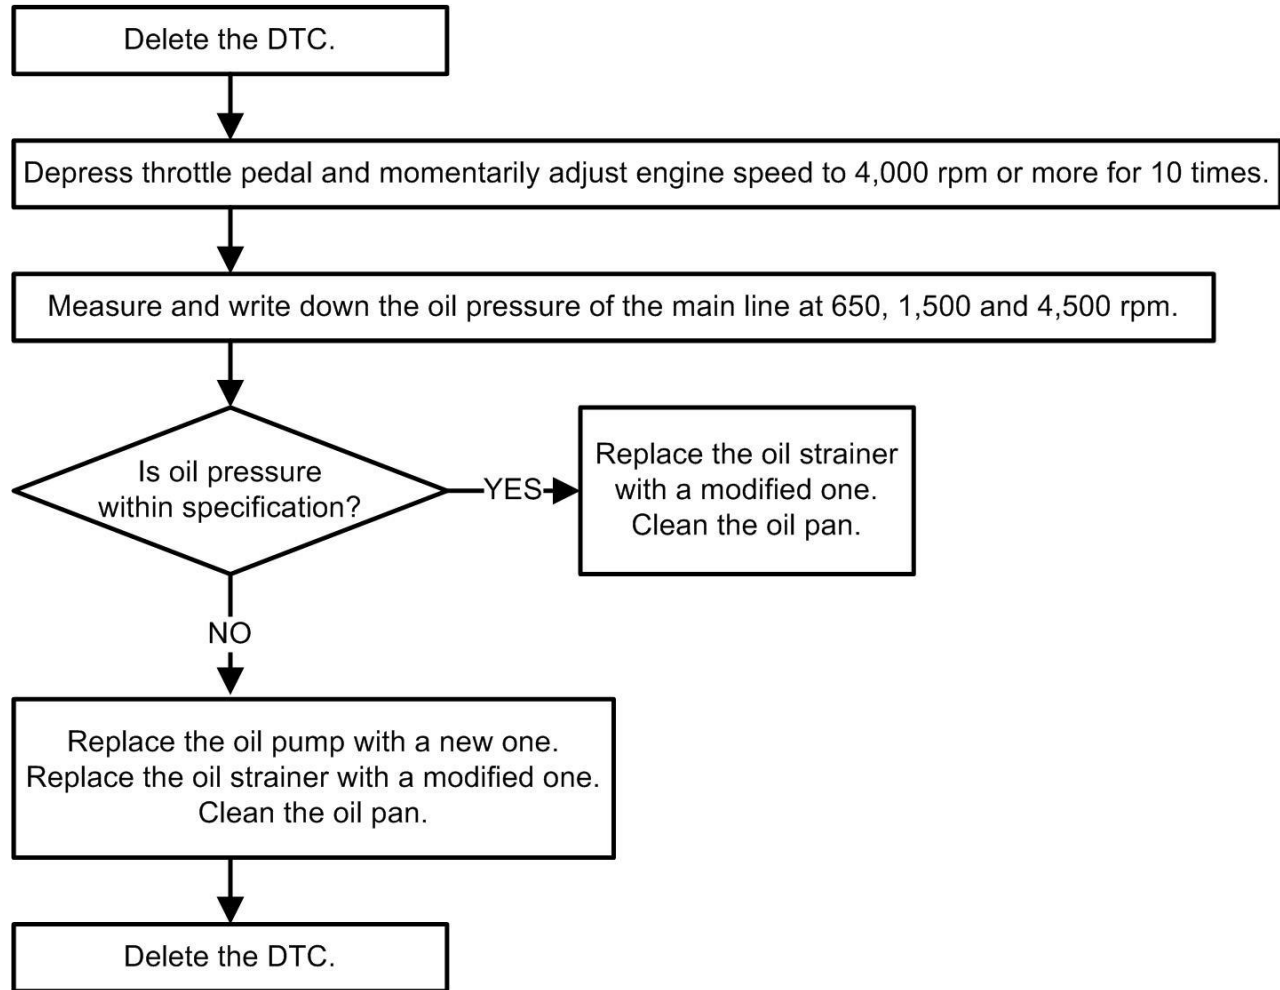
Delete the DTC.

Depress throttle pedal and momentarily adjust engine speed to 4,000 rpm or more for 10 times.

Measure and write down the oil pressure of the main line at 650, 1,500 and 4,500 rpm.

Is oil pressure within specification?

YES

Replace the oil strainer with a modified one. Clean the oil pan.

NO

Replace the oil pump with a new one. Replace the oil strainer with a modified one. Clean the oil pan.

Delete the DTC.